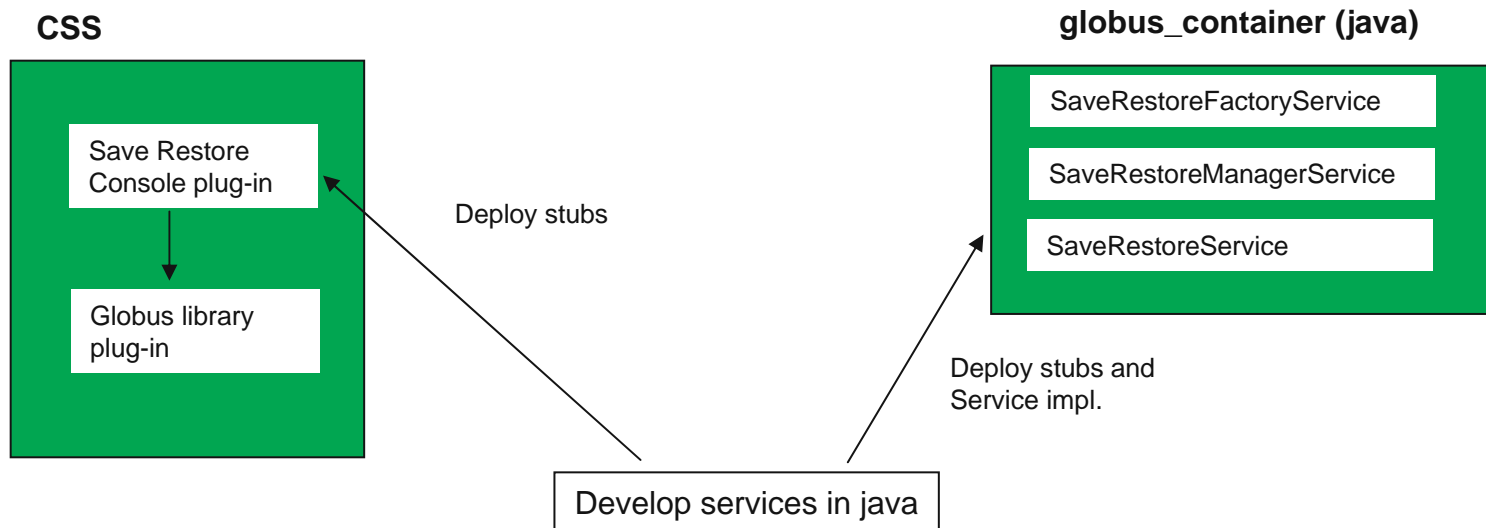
CSS

Save Restore Console plug-in

Globus library plug-in

Deploy stubs

globus_container (java)

SaveRestoreFactoryService

SaveRestoreManagerService

SaveRestoreService

Deploy stubs and Service impl.

Develop services in java